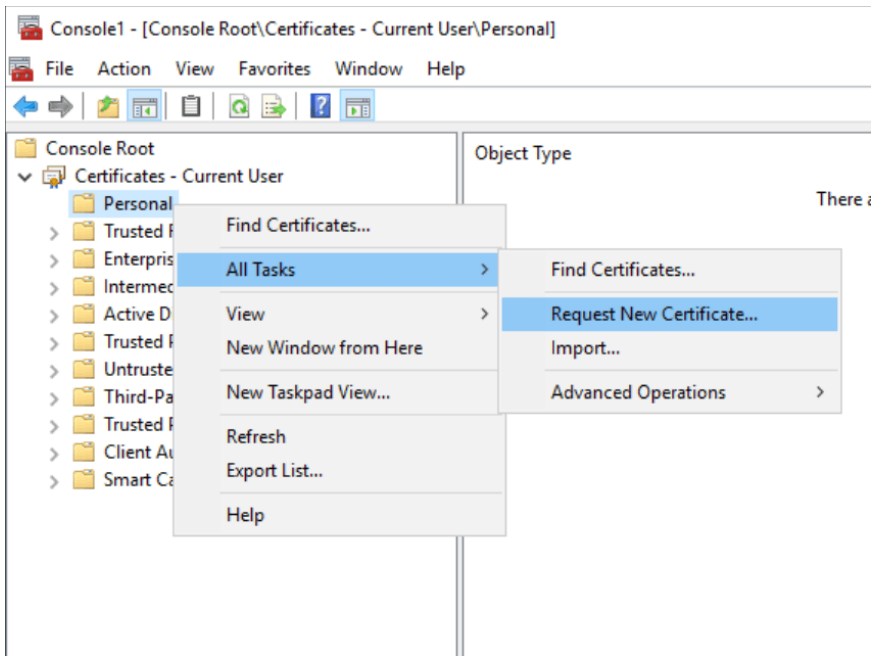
Console1 - [Console Root\Certificates - Current User\Personal]

File Action View Favorites Window Help

Console Root
Certificates - Current User
Personal
Trusted F
Enterpris
Intermed
Active D
Trusted F
Untruste
Third-Pa
Trusted F
Client Au
Smart Ca

Find Certificates...
All Tasks
View
New Window from Here
New Taskpad View...
Refresh
Export List...
Help

Find Certificates...
Request New Certificate...
Import...
Advanced Operations

Object Type

There a